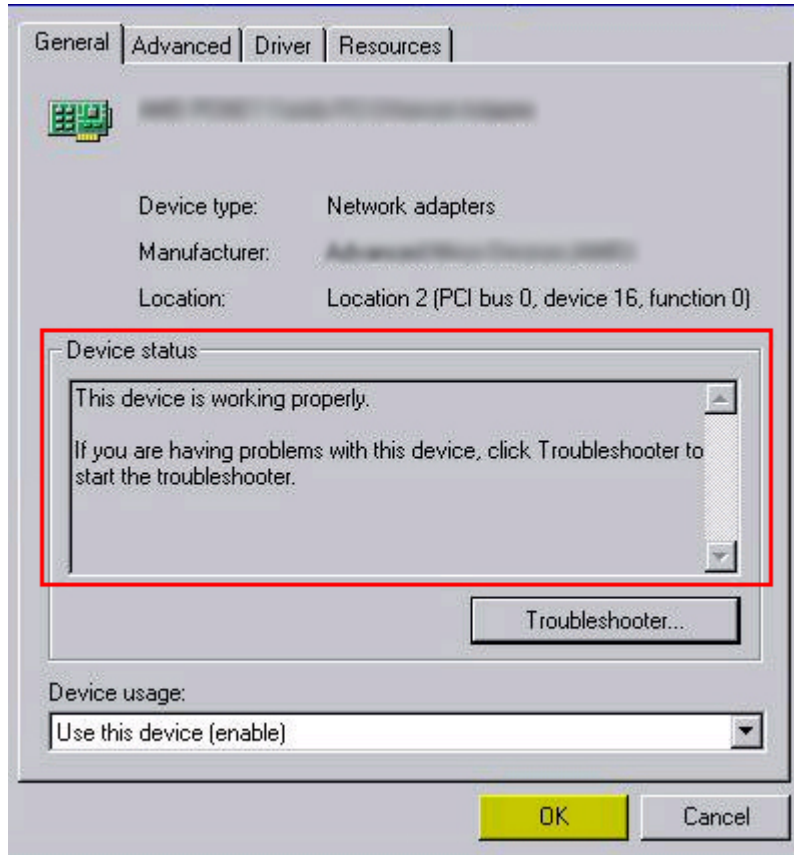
General | Advanced | Driver | Resources

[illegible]

Device type: Network adapters

Manufacturer: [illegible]

Location: Location 2 (PCI bus 0, device 16, function 0)

Device status

This device is working properly.

If you are having problems with this device, click Troubleshooter to start the troubleshooter.

Troubleshooter...

Device usage:

Use this device (enable)

OK

Cancel